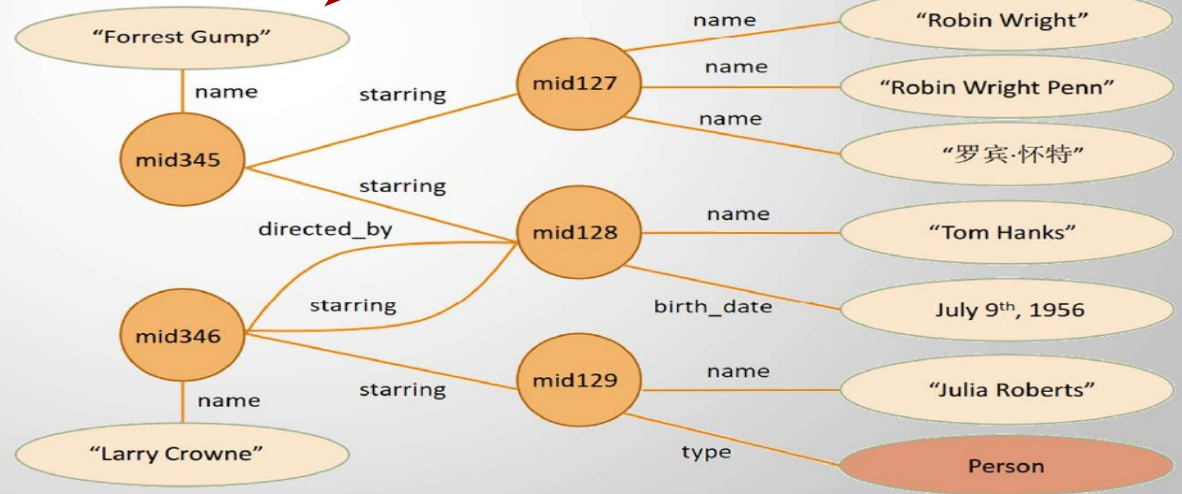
“Forrest Gump”

name

mid345

starring

mid127

name

“Robin Wright”

name

“Robin Wright Penn”

name

“罗宾·怀特”

starring

directed_by

mid128

name

“Tom Hanks”

birth_date

July 9$^{th}$, 1956

starring

mid346

starring

mid129

name

“Julia Roberts”

type

Person

name

“Larry Crowne”